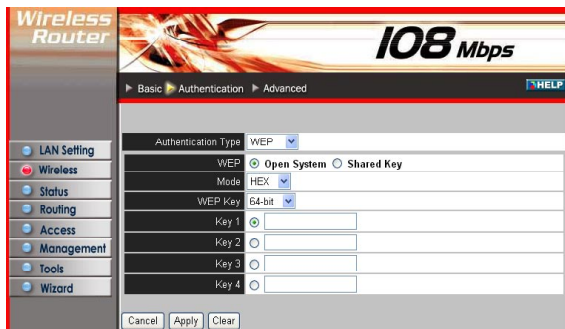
Wireless Router

108 Mbps

Basic Authentication Advanced

HELP

LAN Setting
Wireless
Status
Routing
Access
Management
Tools
Wizard

| Authentication Type | WEP |
|---|---|
| WEP | Open System Shared Key |
| Mode | HEX |
| WEP Key | 64-bit |
| Key 1 | |
| Key 2 | |
| Key 3 | |
| Key 4 | |

Cancel Apply Clear